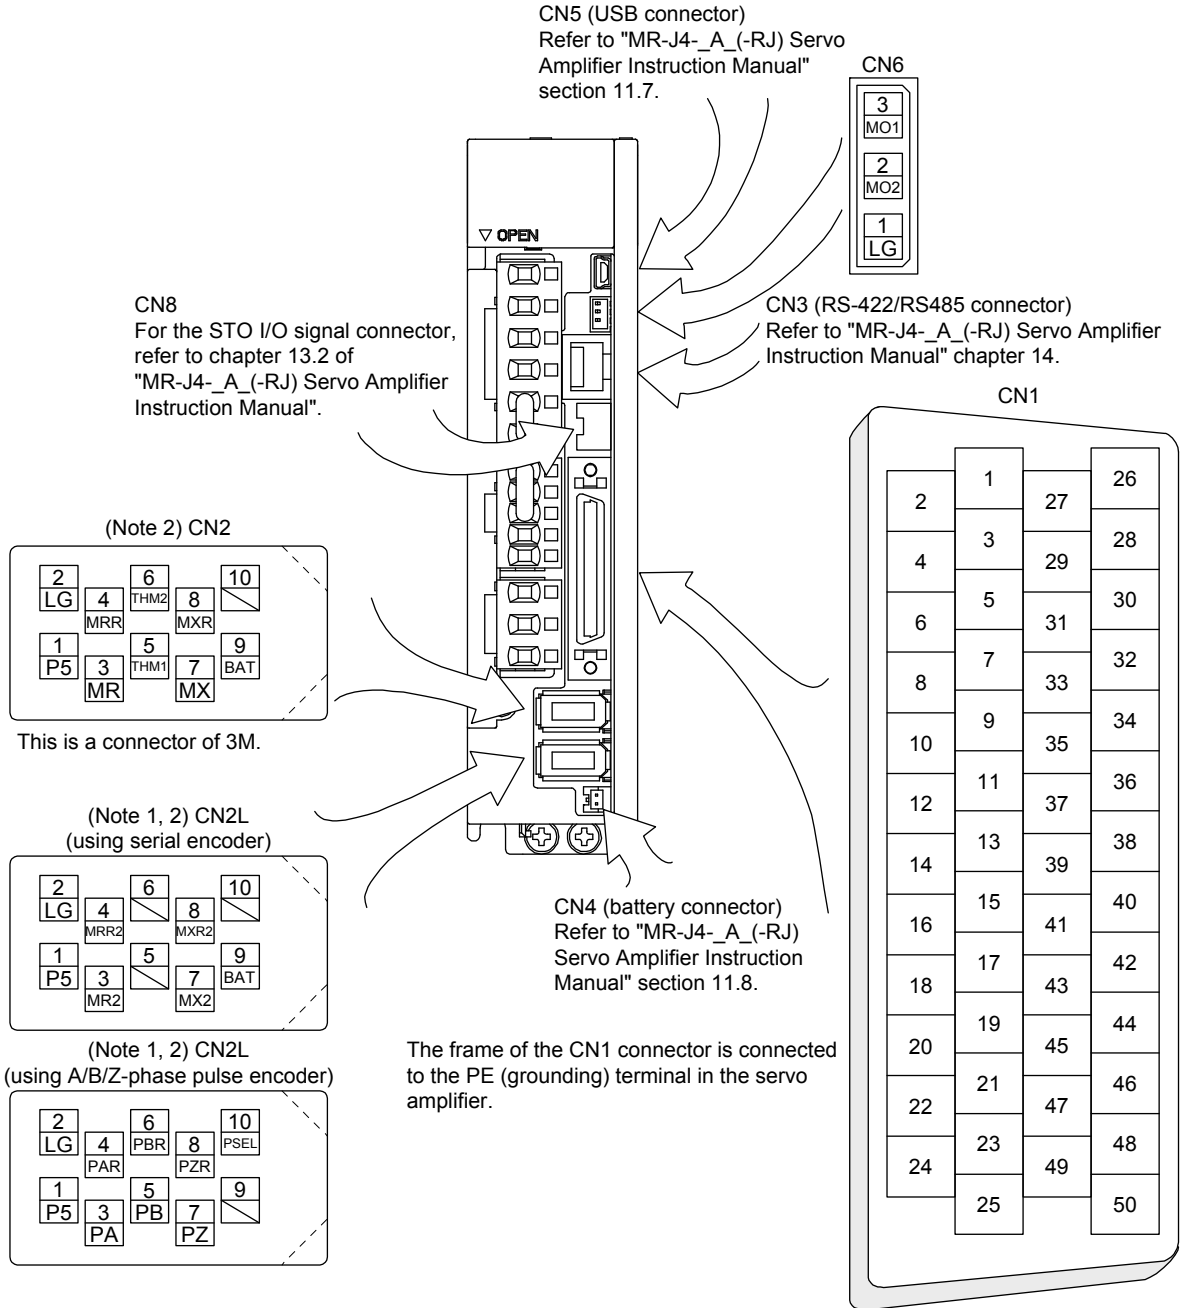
CN5 (USB connector)
Refer to "MR-J4-_A_(-RJ) Servo Amplifier Instruction Manual" section 11.7.

CN6

3
MO1
2
MO2
1
LG

▽ OPEN

CN8
For the STO I/O signal connector, refer to chapter 13.2 of "MR-J4-_A_(-RJ) Servo Amplifier Instruction Manual".

CN3 (RS-422/RS485 connector)
Refer to "MR-J4-_A_(-RJ) Servo Amplifier Instruction Manual" chapter 14.

CN1

| | 1 | | 26 |
|---|---|---|---|
| 2 | | 27 | |
| | 3 | | 28 |
| 4 | | 29 | |
| | 5 | | 30 |
| 6 | | 31 | |
| | 7 | | 32 |
| 8 | | 33 | |
| | 9 | | 34 |
| 10 | | 35 | |
| | 11 | | 36 |
| 12 | | 37 | |
| | 13 | | 38 |
| 14 | | 39 | |
| | 15 | | 40 |
| 16 | | 41 | |
| | 17 | | 42 |
| 18 | | 43 | |
| | 19 | | 44 |
| 20 | | 45 | |
| | 21 | | 46 |
| 22 | | 47 | |
| | 23 | | 48 |
| 24 | | 49 | |
| | 25 | | 50 |

(Note 2) CN2

2 LG
4 MRR
6 THM2
8 MXR
10
1 P5
3 MR
5 THM1
7 MX
9 BAT

This is a connector of 3M.

(Note 1, 2) CN2L
(using serial encoder)

2 LG
4 MRR2
6
8 MXR2
10
1 P5
3 MR2
5
7 MX2
9 BAT

(Note 1, 2) CN2L
(using A/B/Z-phase pulse encoder)

2 LG
4 PAR
6 PBR
8 PZR
10 PSEL
1 P5
3 PA
5 PB
7 PZ
9

CN4 (battery connector)
Refer to "MR-J4-_A_(-RJ) Servo Amplifier Instruction Manual" section 11.8.

The frame of the CN1 connector is connected to the PE (grounding) terminal in the servo amplifier.